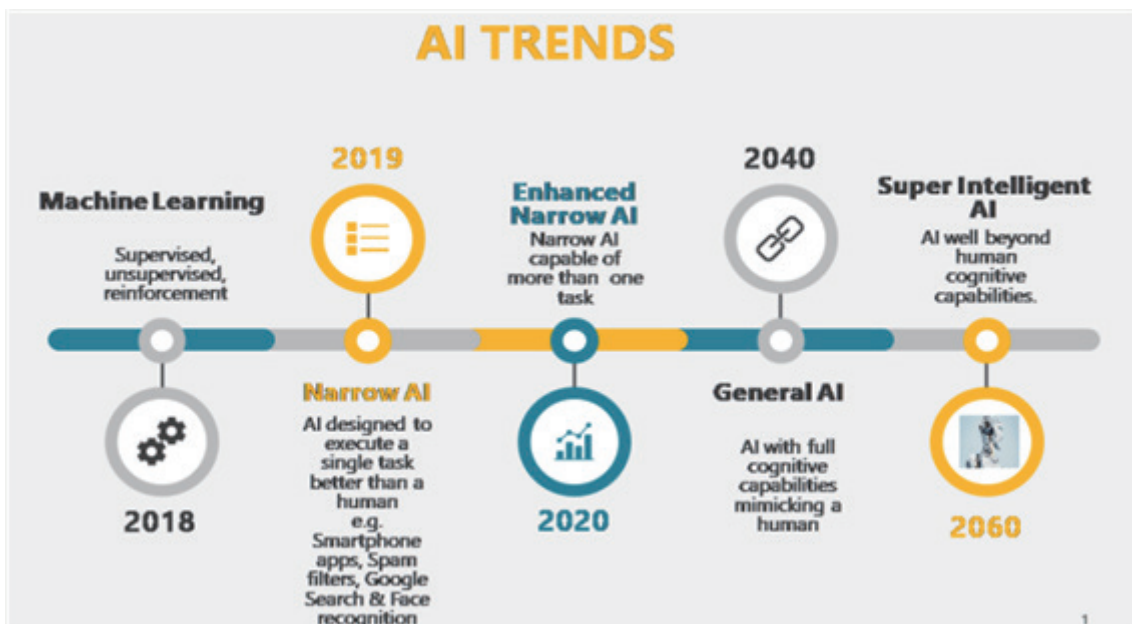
AI TRENDS

Machine Learning

Supervised, unsupervised, reinforcement

2018

2019

Narrow AI

AI designed to execute a single task better than a human e.g. Smartphone apps, Spam filters, Google Search & Face recognition

Enhanced Narrow AI

Narrow AI capable of more than one task

2020

2040

General AI

AI with full cognitive capabilities mimicking a human

Super Intelligent AI

AI well beyond human cognitive capabilities.

2060

1